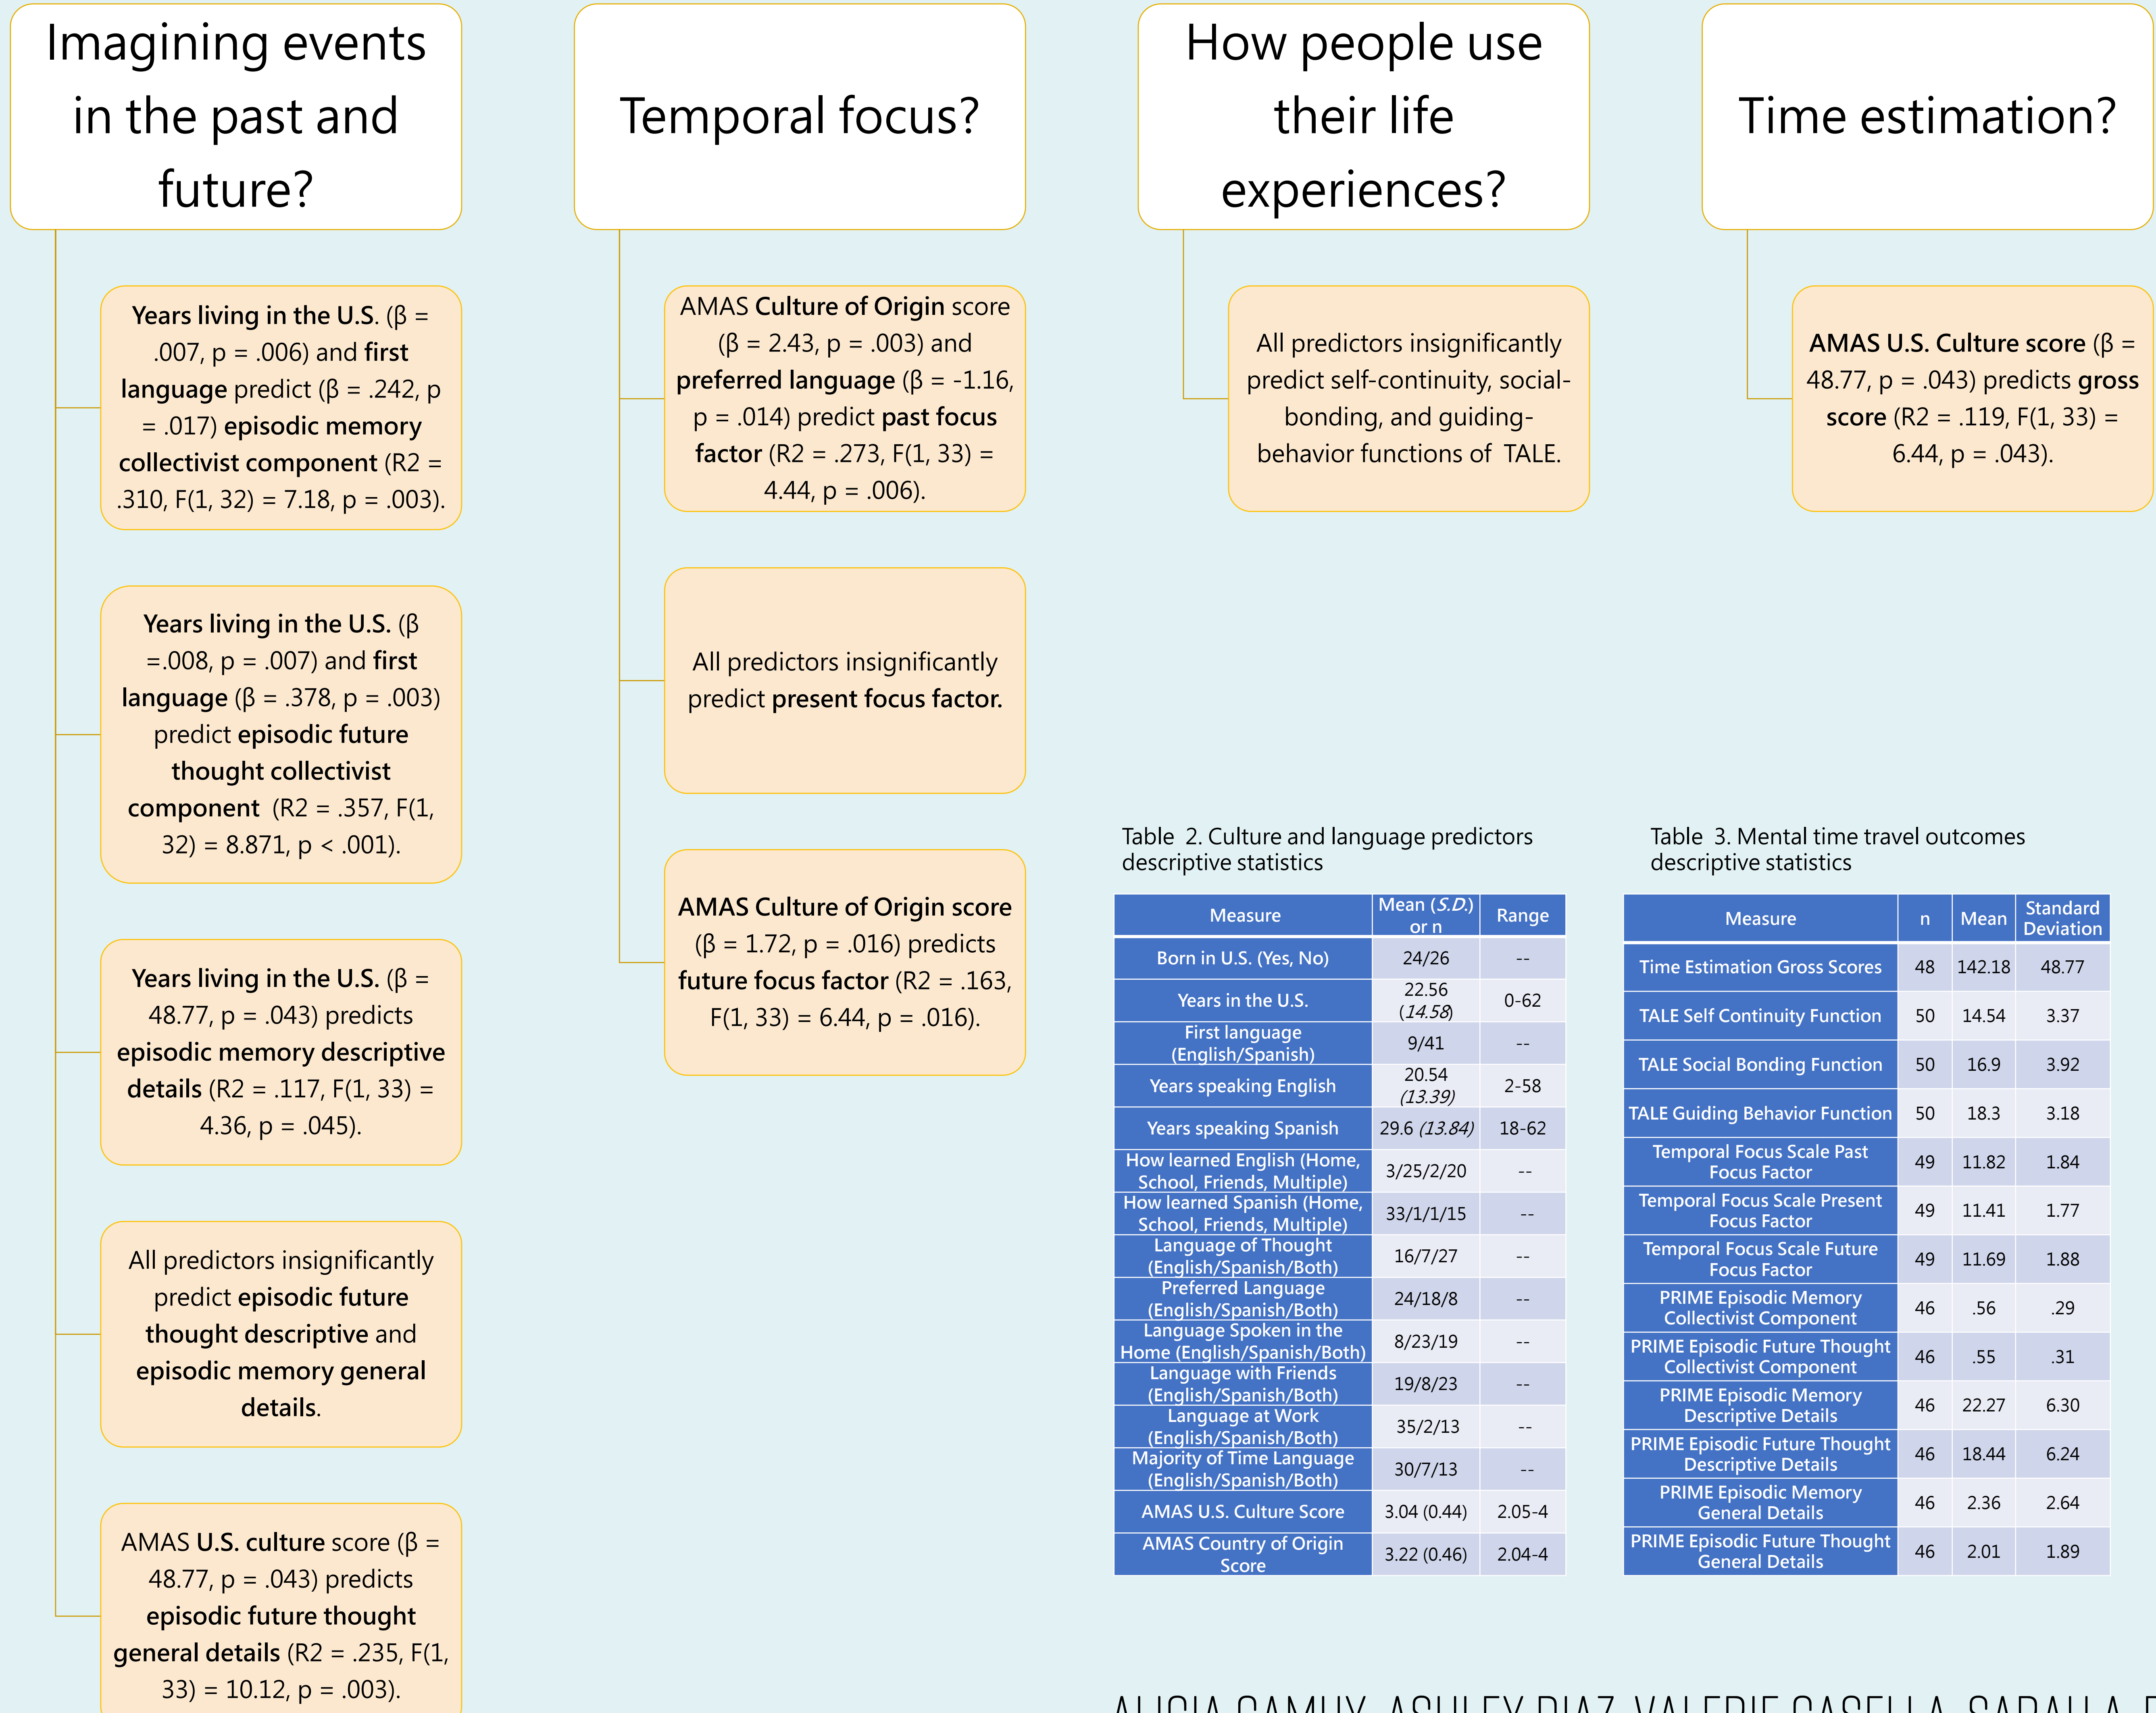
Imagining events in the past and future?

Years living in the U.S. (β = .007, p = .006) and first language predict (β = .242, p = .017) episodic memory collectivist component (R2 = .310, F(1, 32) = 7.18, p = .003).

Years living in the U.S. (β =.008, p = .007) and first language (β = .378, p = .003) predict episodic future thought collectivist component (R2 = .357, F(1, 32) = 8.871, p < .001).

Years living in the U.S. (β = 48.77, p = .043) predicts episodic memory descriptive details (R2 = .117, F(1, 33) = 4.36, p = .045).

All predictors insignificantly predict episodic future thought descriptive and episodic memory general details.

AMAS U.S. culture score (β = 48.77, p = .043) predicts episodic future thought general details (R2 = .235, F(1, 33) = 10.12, p = .003).

Temporal focus?

AMAS Culture of Origin score (β = 2.43, p = .003) and preferred language (β = -1.16, p = .014) predict past focus factor (R2 = .273, F(1, 33) = 4.44, p = .006).

All predictors insignificantly predict present focus factor.

AMAS Culture of Origin score (β = 1.72, p = .016) predicts future focus factor (R2 = .163, F(1, 33) = 6.44, p = .016).

How people use their life experiences?

All predictors insignificantly predict self-continuity, social-bonding, and guiding-behavior functions of TALE.

Time estimation?

AMAS U.S. Culture score (β = 48.77, p = .043) predicts gross score (R2 = .119, F(1, 33) = 6.44, p = .043).

Table 2. Culture and language predictors descriptive statistics

| Measure | Mean (*S.D.*) or n | Range |
|---|---|---|
| Born in U.S. (Yes, No) | 24/26 | -- |
| Years in the U.S. | 22.56 (*14.58*) | 0-62 |
| First language (English/Spanish) | 9/41 | -- |
| Years speaking English | 20.54 (*13.39*) | 2-58 |
| Years speaking Spanish | 29.6 (*13.84*) | 18-62 |
| How learned English (Home, School, Friends, Multiple) | 3/25/2/20 | -- |
| How learned Spanish (Home, School, Friends, Multiple) | 33/1/1/15 | -- |
| Language of Thought (English/Spanish/Both) | 16/7/27 | -- |
| Preferred Language (English/Spanish/Both) | 24/18/8 | -- |
| Language Spoken in the Home (English/Spanish/Both) | 8/23/19 | -- |
| Language with Friends (English/Spanish/Both) | 19/8/23 | -- |
| Language at Work (English/Spanish/Both) | 35/2/13 | -- |
| Majority of Time Language (English/Spanish/Both) | 30/7/13 | -- |
| AMAS U.S. Culture Score | 3.04 (0.44) | 2.05-4 |
| AMAS Country of Origin Score | 3.22 (0.46) | 2.04-4 |

Table 3. Mental time travel outcomes descriptive statistics

| Measure | n | Mean | Standard Deviation |
|---|---|---|---|
| Time Estimation Gross Scores | 48 | 142.18 | 48.77 |
| TALE Self Continuity Function | 50 | 14.54 | 3.37 |
| TALE Social Bonding Function | 50 | 16.9 | 3.92 |
| TALE Guiding Behavior Function | 50 | 18.3 | 3.18 |
| Temporal Focus Scale Past Focus Factor | 49 | 11.82 | 1.84 |
| Temporal Focus Scale Present Focus Factor | 49 | 11.41 | 1.77 |
| Temporal Focus Scale Future Focus Factor | 49 | 11.69 | 1.88 |
| PRIME Episodic Memory Collectivist Component | 46 | .56 | .29 |
| PRIME Episodic Future Thought Collectivist Component | 46 | .55 | .31 |
| PRIME Episodic Memory Descriptive Details | 46 | 22.27 | 6.30 |
| PRIME Episodic Future Thought Descriptive Details | 46 | 18.44 | 6.24 |
| PRIME Episodic Memory General Details | 46 | 2.36 | 2.64 |
| PRIME Episodic Future Thought General Details | 46 | 2.01 | 1.89 |

ALICIA CAMUY, ASHLEY DIAZ, VALERIE CASELLA, SARAH LA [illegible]